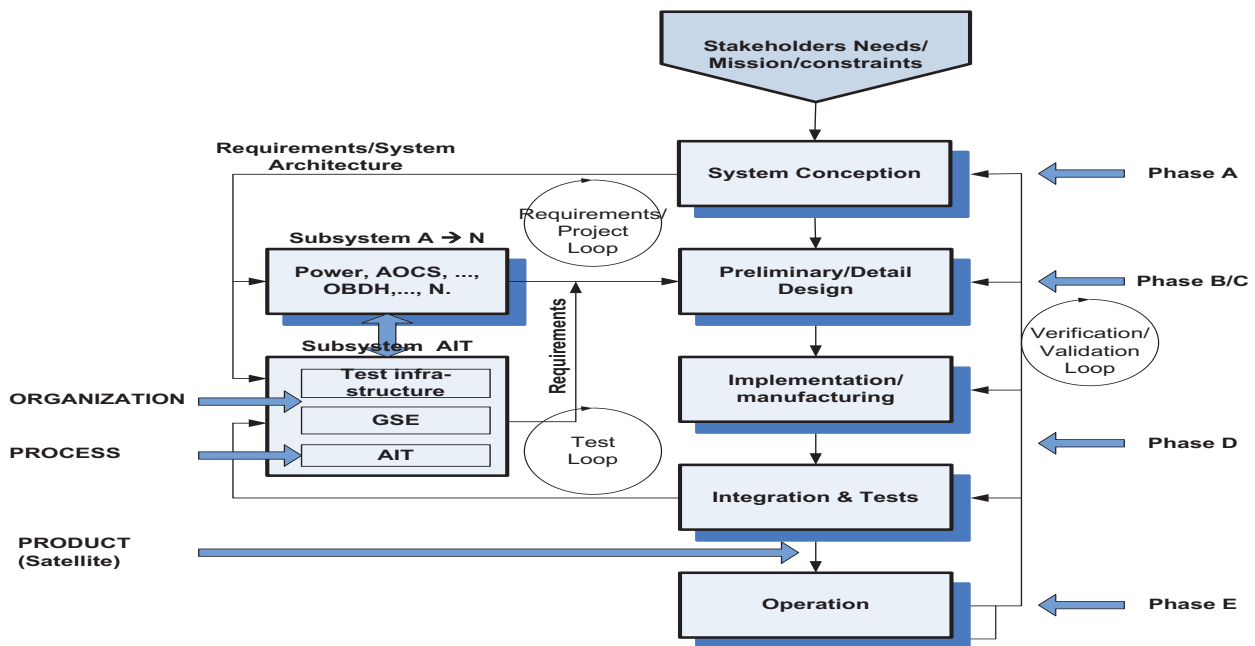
Stakeholders Needs/ Mission/constraints

Requirements/System Architecture

System Conception

Phase A

Requirements/ Project Loop

Subsystem A → N

Power, AOCS, ..., OBDH,..., N.

Preliminary/Detail Design

Phase B/C

Verification/ Validation Loop

Subsystem AIT

Requirements

Test infrastructure

ORGANIZATION

GSE

PROCESS

AIT

Implementation/ manufacturing

Test Loop

Phase D

Integration & Tests

PRODUCT (Satellite)

Operation

Phase E